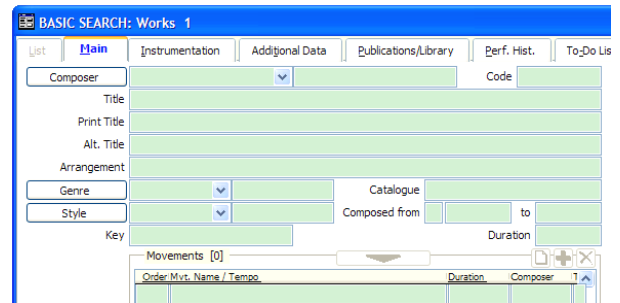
BASIC SEARCH: Works 1

List | Main | Instrumentation | Additional Data | Publications/Library | Perf. Hist. | To-Do Lis

Composer
Code
Title
Print Title
Alt. Title
Arrangement
Genre
Catalogue
Style
Composed from
to
Key
Duration
Movements [0]

| Order | Mvt. Name / Tempo | Duration | Composer | T |
|---|---|---|---|---|